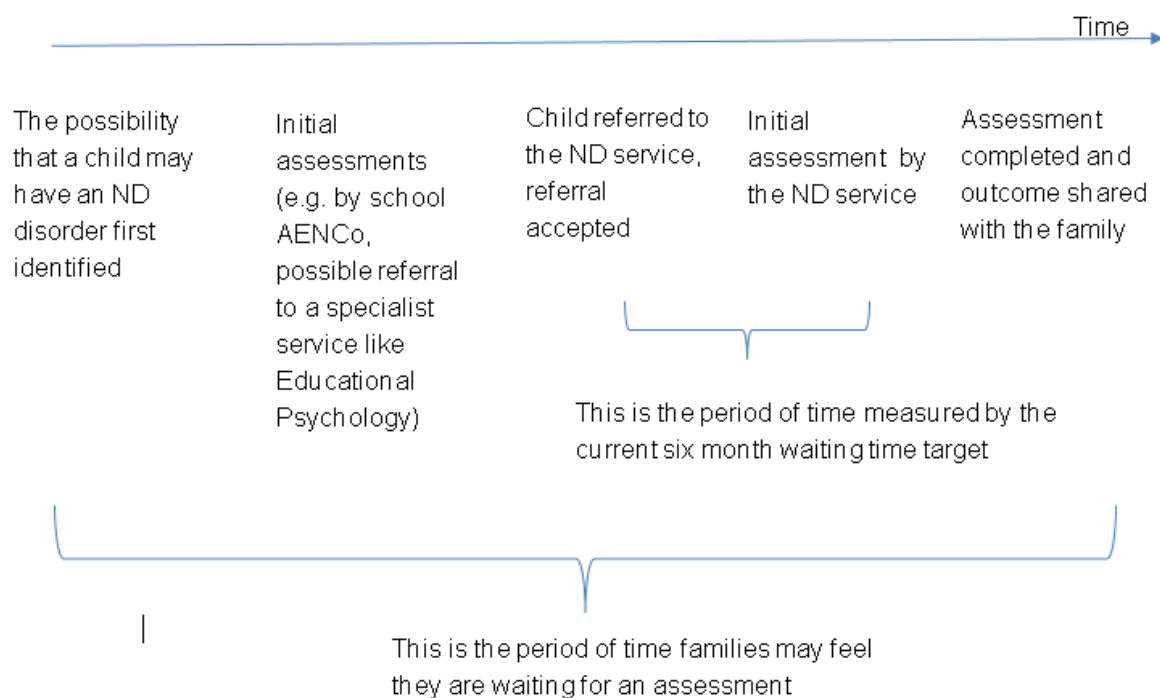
Time

The possibility that a child may have an ND disorder first identified

Initial assessments (e.g. by school AENCo, possible referral to a specialist service like Educational Psychology)

Child referred to the ND service, referral accepted

Initial assessment by the ND service

Assessment completed and outcome shared with the family

This is the period of time measured by the current six month waiting time target

This is the period of time families may feel they are waiting for an assessment